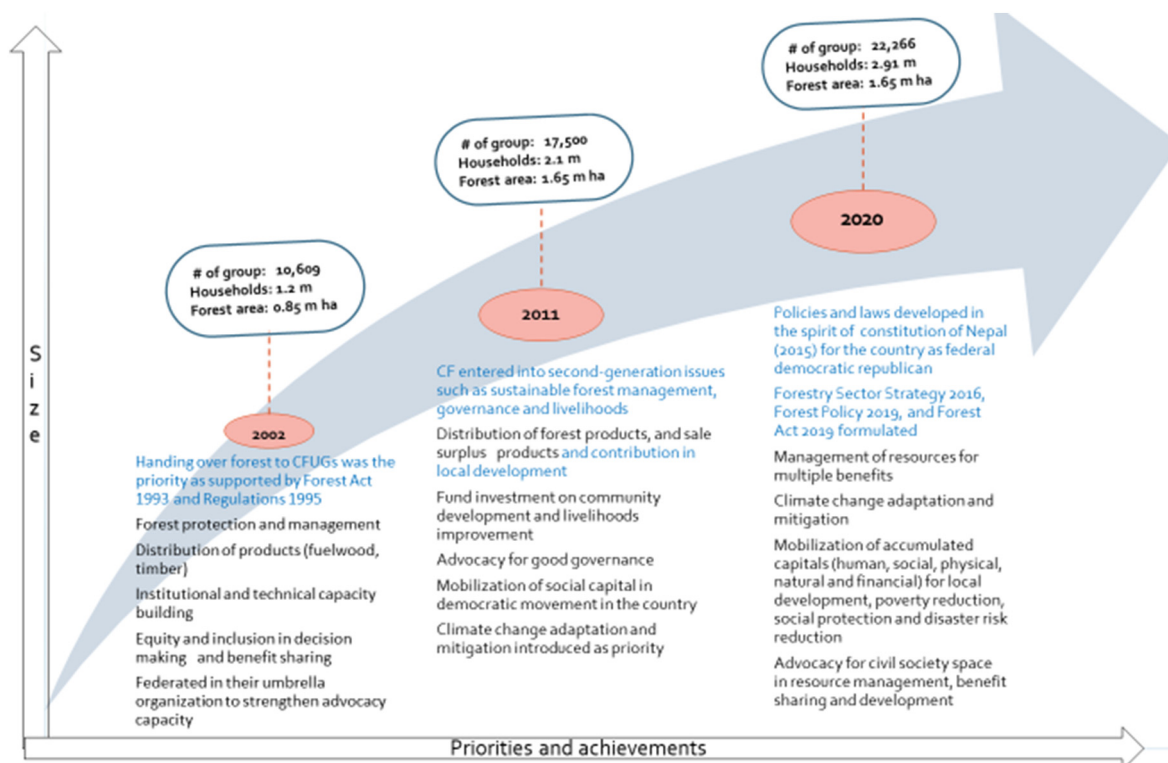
Size

# of group: 10,609
Households: 1.2 m
Forest area: 0.85 m ha

2002

Handing over forest to CFUGs was the priority as supported by Forest Act 1993 and Regulations 1995

Forest protection and management

Distribution of products (fuelwood, timber)

Institutional and technical capacity building

Equity and inclusion in decision making and benefit sharing

Federated in their umbrella organization to strengthen advocacy capacity

# of group: 17,500
Households: 2.1 m
Forest area: 1.65 m ha

2011

CF entered into second-generation issues such as sustainable forest management, governance and livelihoods

Distribution of forest products, and sale surplus products and contribution in local development

Fund investment on community development and livelihoods improvement

Advocacy for good governance

Mobilization of social capital in democratic movement in the country

Climate change adaptation and mitigation introduced as priority

# of group: 22,266
Households: 2.91 m
Forest area: 1.65 m ha

2020

Policies and laws developed in the spirit of constitution of Nepal (2015) for the country as federal democratic republican

Forestry Sector Strategy 2016, Forest Policy 2019, and Forest Act 2019 formulated

Management of resources for multiple benefits

Climate change adaptation and mitigation

Mobilization of accumulated capitals (human, social, physical, natural and financial) for local development, poverty reduction, social protection and disaster risk reduction

Advocacy for civil society space in resource management, benefit sharing and development

Priorities and achievements